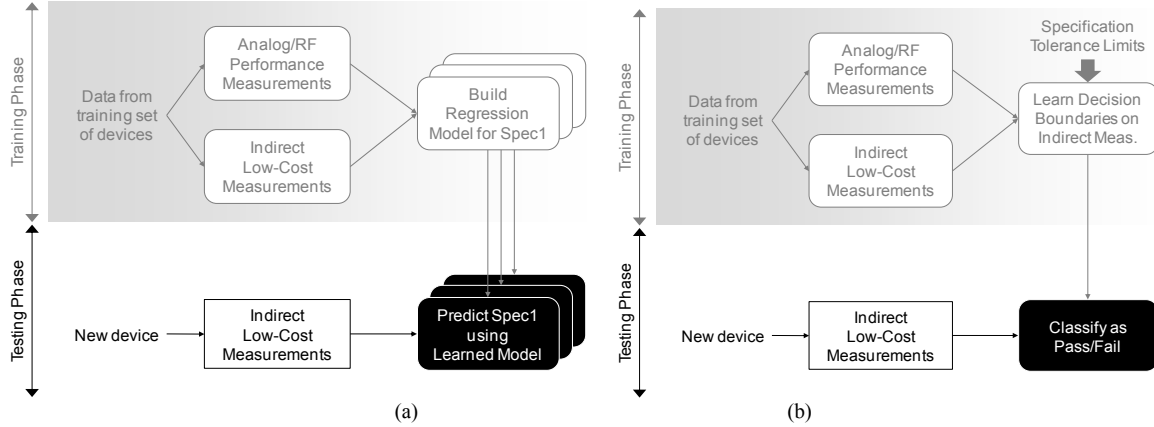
Training Phase

Analog/RF Performance Measurements

Data from training set of devices

Build Regression Model for Spec1

Indirect Low-Cost Measurements

Testing Phase

New device

Indirect Low-Cost Measurements

Predict Spec1 using Learned Model

(a)

Training Phase

Specification Tolerance Limits

Analog/RF Performance Measurements

Data from training set of devices

Learn Decision Boundaries on Indirect Meas.

Indirect Low-Cost Measurements

Testing Phase

New device

Indirect Low-Cost Measurements

Classify as Pass/Fail

(b)